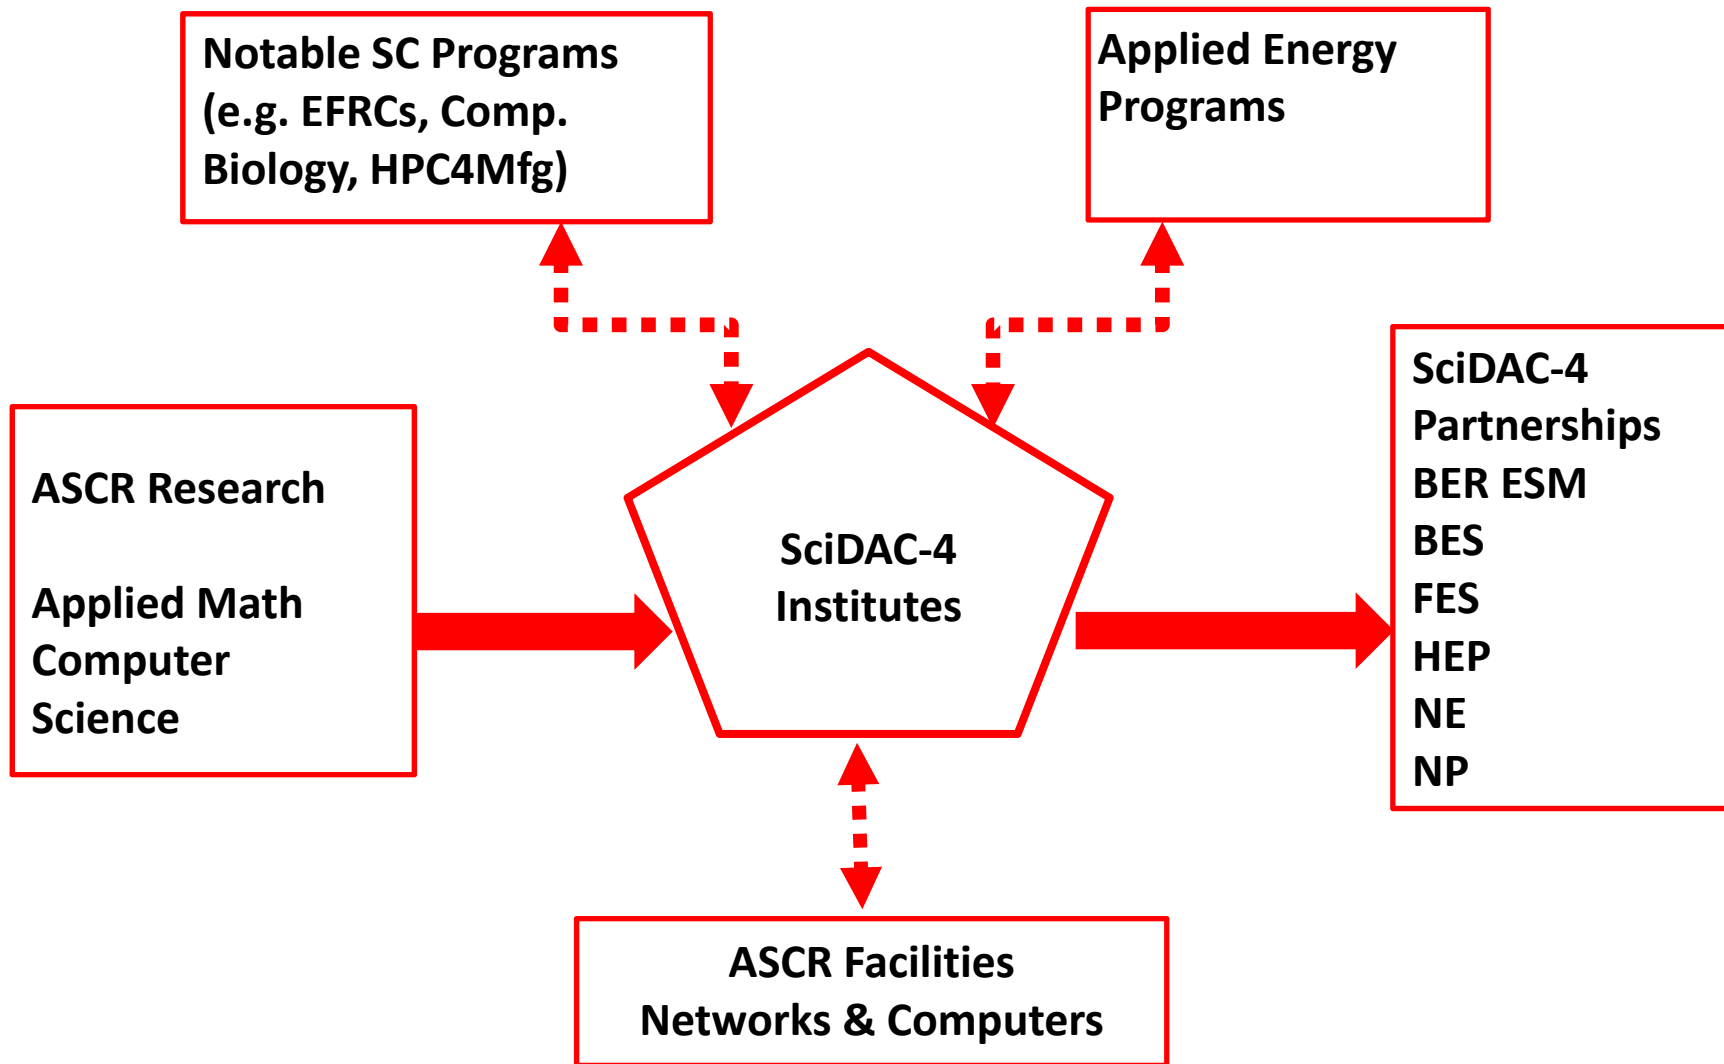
Notable SC Programs (e.g. EFRCs, Comp. Biology, HPC4Mfg)

Applied Energy Programs

ASCR Research

Applied Math
Computer Science

SciDAC-4 Institutes

SciDAC-4 Partnerships
BER ESM
BES
FES
HEP
NE
NP

ASCR Facilities
Networks & Computers